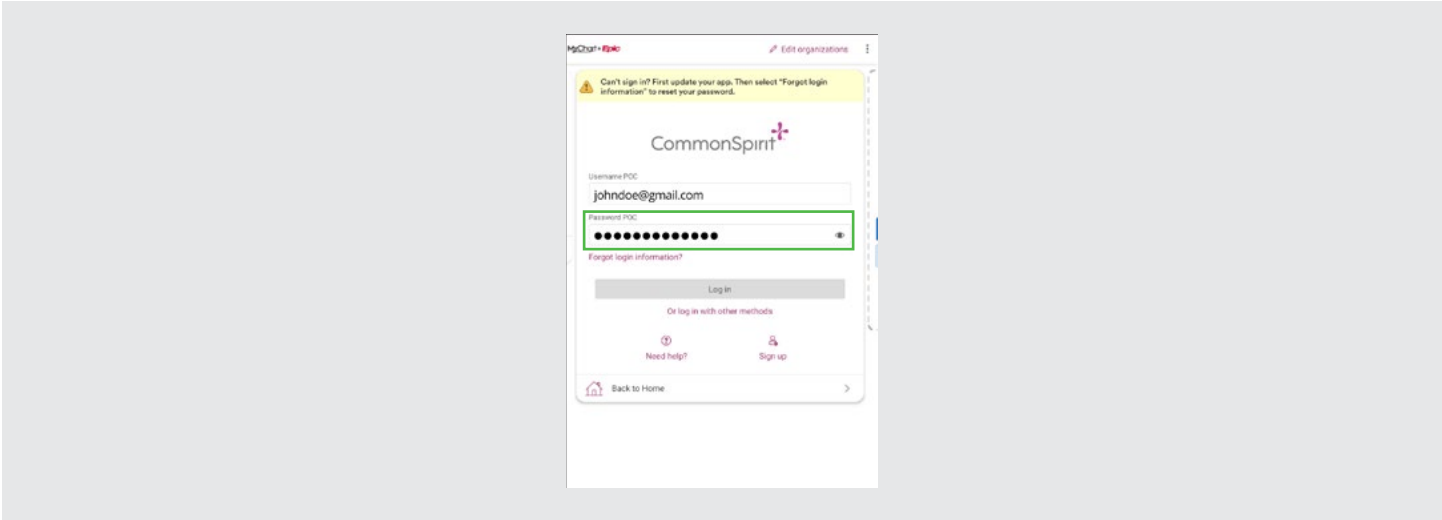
MyChart • Epic

Edit organizations

Can't sign in? First update your app. Then select "Forgot login information" to reset your password.

CommonSpirit

Username POC

johndoe@gmail.com

Password POC

●●●●●●●●●●●●●

Forgot login information?

Log in

Or log in with other methods

Need help?

Sign up

Back to Home